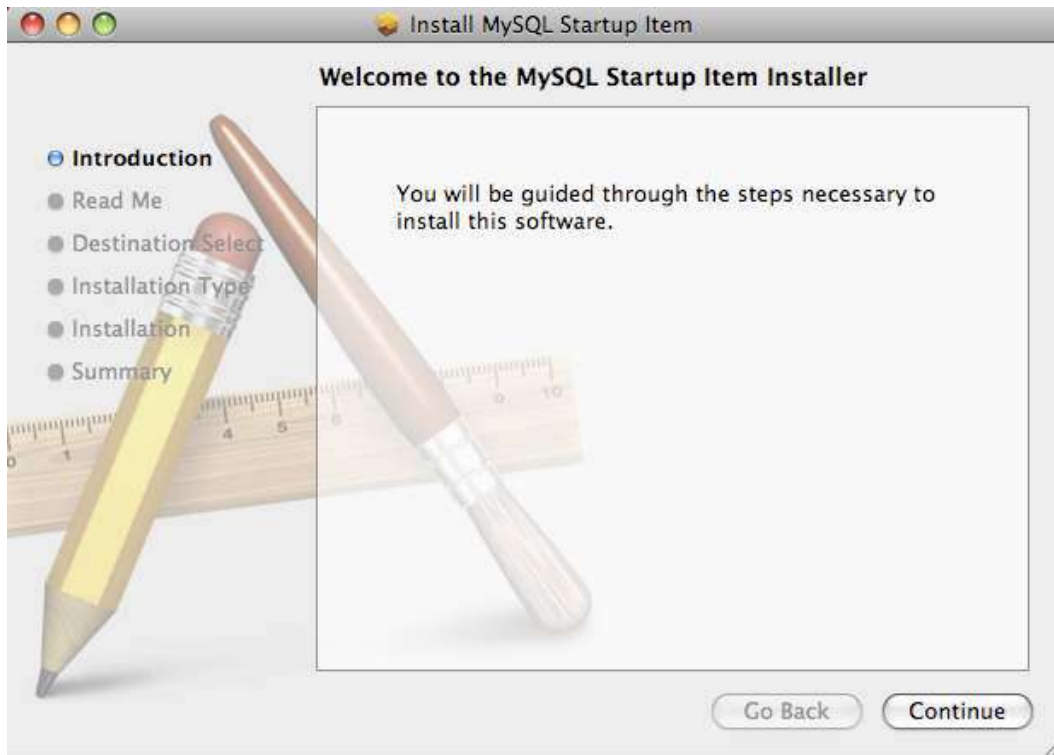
Install MySQL Startup Item

Welcome to the MySQL Startup Item Installer

Introduction
Read Me
Destination Select
Installation Type
Installation
Summary

You will be guided through the steps necessary to install this software.

Go Back
Continue